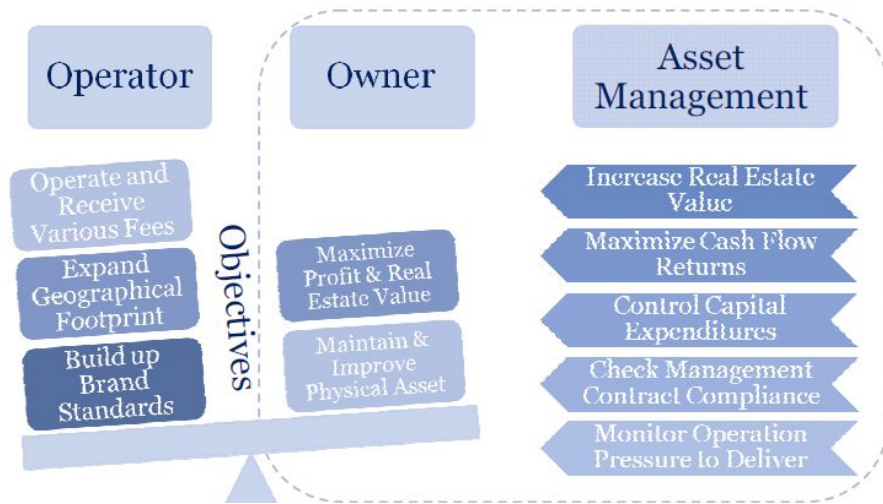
Operator

Owner

Asset Management

Operate and Receive Various Fees

Expand Geographical Footprint

Build up Brand Standards

Objectives

Maximize Profit & Real Estate Value

Maintain & Improve Physical Asset

Increase Real Estate Value

Maximize Cash Flow Returns

Control Capital Expenditures

Check Management Contract Compliance

Monitor Operation Pressure to Deliver